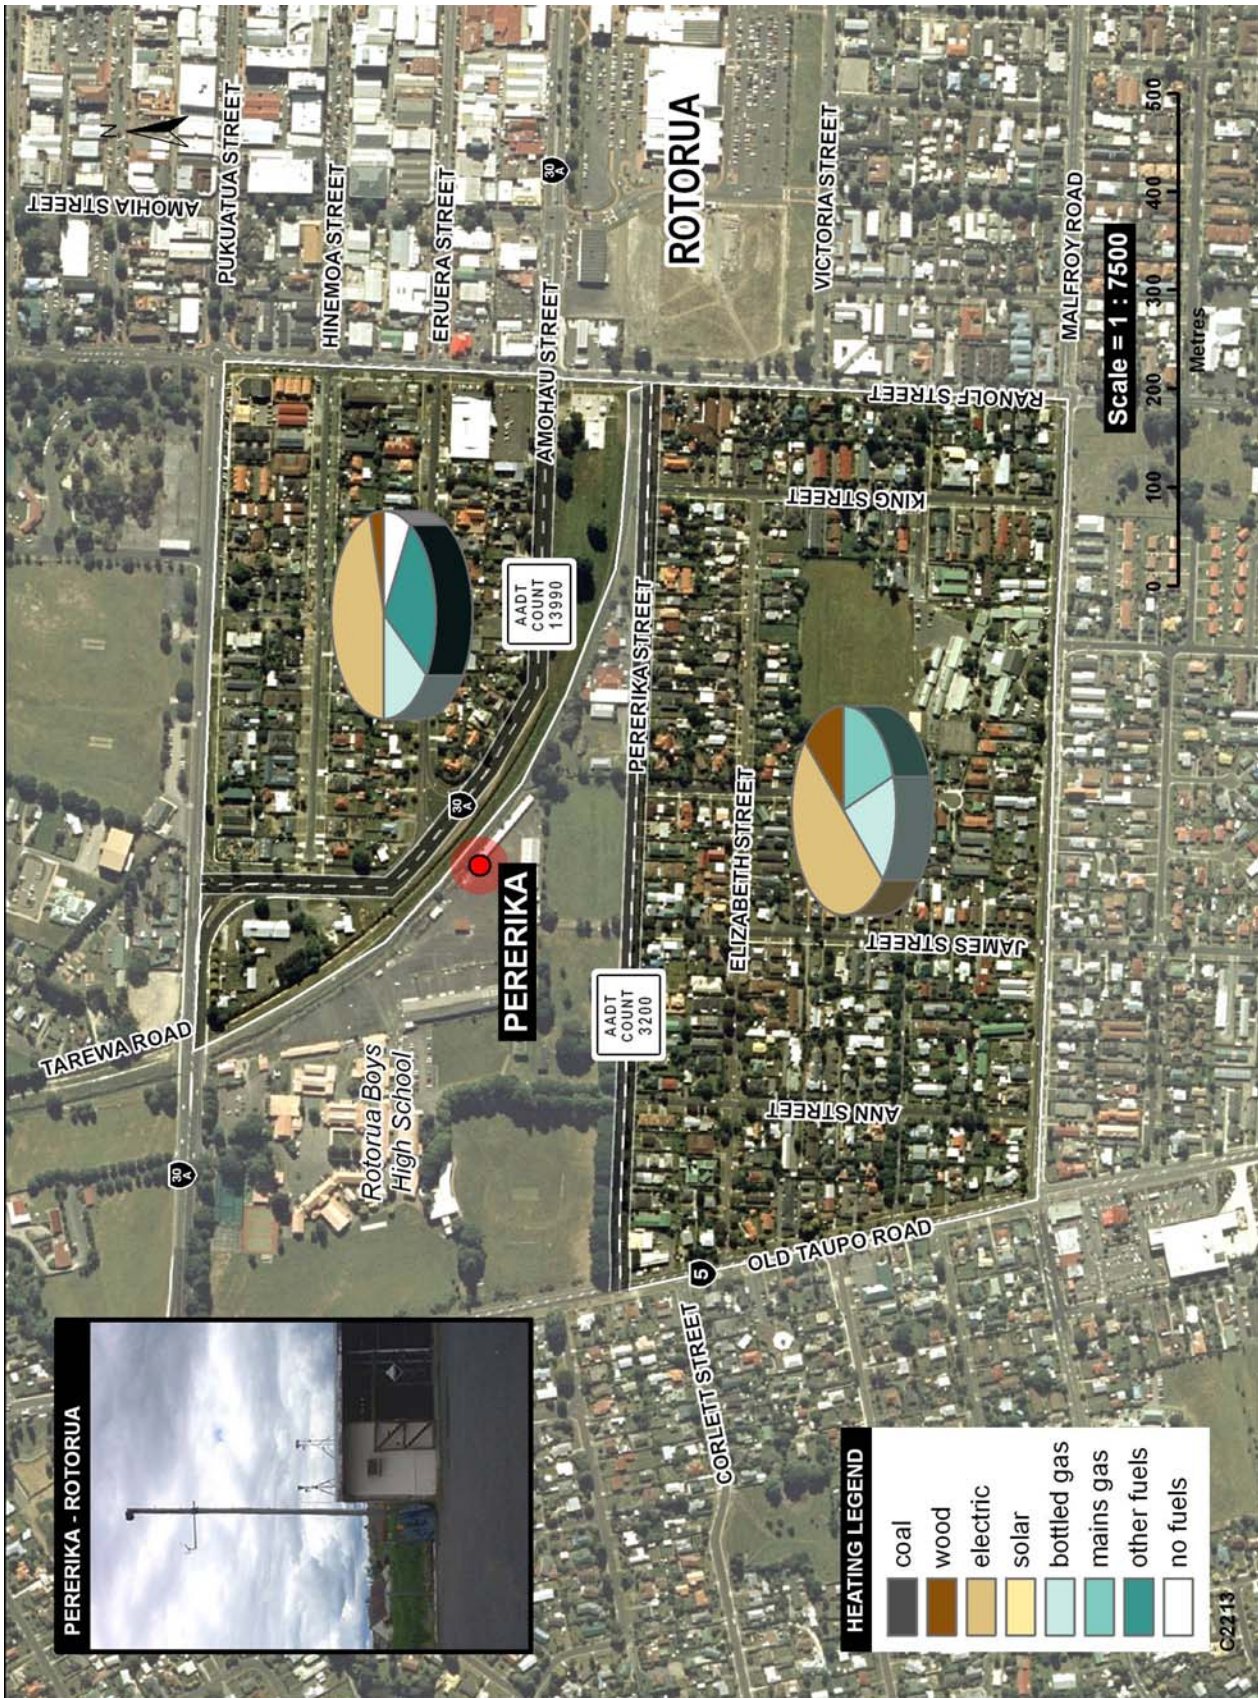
PERERIKA - ROTORUA

HEATING LEGEND
coal
wood
electric
solar
bottled gas
mains gas
other fuels
no fuels

C2213

N

AMOHIA STREET
PUKUATUA STREET
HINEMOA STREET
ERUERA STREET
30 A
ROTORUA
VICTORIA STREET
MALFROY ROAD
AMOHAU STREET
RANOLF STREET
KING STREET
AADT COUNT 13990
PERERIKA STREET
30 A
PERERIKA
ELIZABETH STREET
JAMES STREET
AADT COUNT 3200
TAREWA ROAD
Rotorua Boys High School
ANN STREET
30 A
5
OLD TAUPO ROAD
CORLETT STREET

Scale = 1 : 7500
0 100 200 300 400 500
Metres